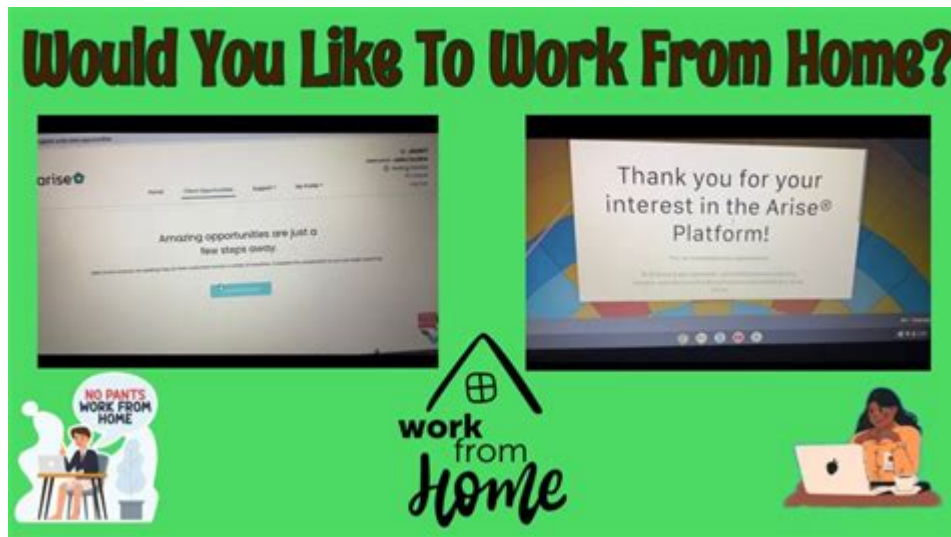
Would You Like To Work From Home?

arise

Home

Client Opportunities

Support

My Profile

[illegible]

Amazing opportunities are just a few steps away.

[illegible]

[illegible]

Thank you for your interest in the Arise® Platform!

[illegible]

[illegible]

NO PANTS WORK FROM HOME

work from Home